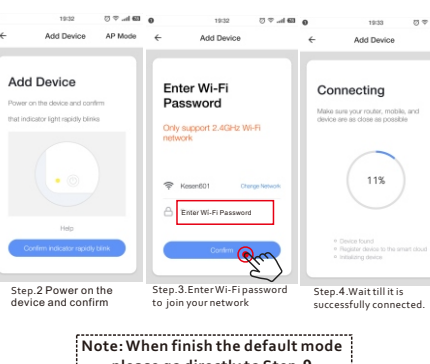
19:32

Add Device

AP Mode

Add Device

Power on the device and confirm that indicator light rapidly blinks

Help

Confirm indicator rapidly blink

Step.2 Power on the device and confirm

19:32

Add Device

Enter Wi-Fi Password

Only support 2.4GHz Wi-Fi network

Kesen601

Change Network

Enter Wi-Fi Password

Confirm

Step.3.Enter Wi-Fi password to join your network

19:33

Add Device

Connecting

Make sure your router, mobile, and device are as close as possible

11%

Device found

Register device to the smart cloud

Initializing device

Step.4.Wait till it is successfully connected.

Note: When finish the default mode please go directly to Step 9